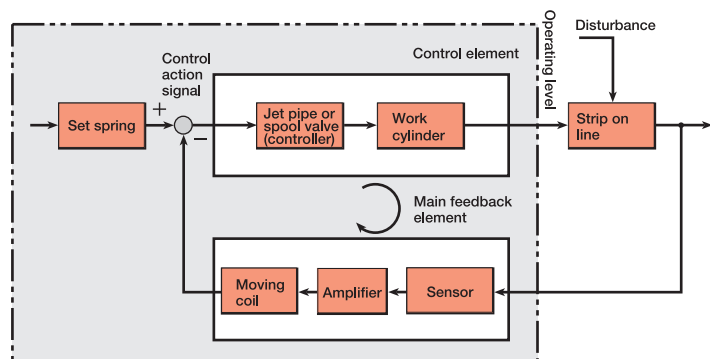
Operating level

Disturbance

Control action signal

Control element

+

−

Set spring

Jet pipe or spool valve (controller)

Work cylinder

Strip on line

Main feedback element

Moving coil

Amplifier

Sensor